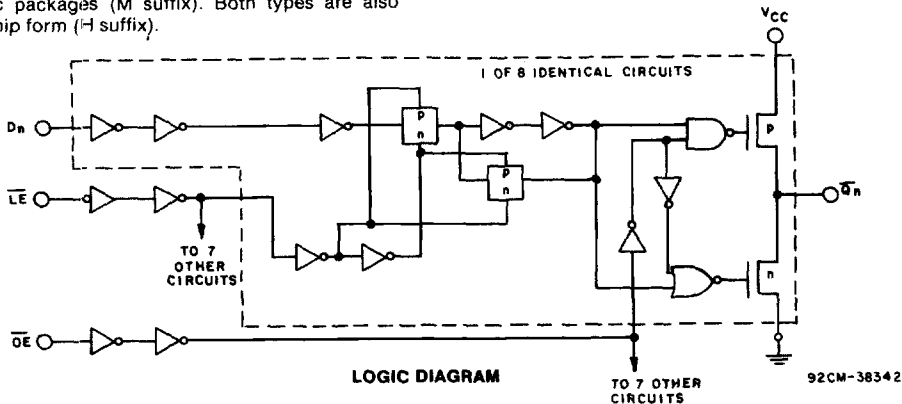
c packages (M suffix). Both types are also hip form (H suffix).

$V_{CC}$

1 OF 8 IDENTICAL CIRCUITS

Dn

p
n

p
n

p

$\overline{Q}n$

$\overline{LE}$

TO 7 OTHER CIRCUITS

n

$\overline{OE}$

LOGIC DIAGRAM

TO 7 OTHER CIRCUITS

92CM-38342